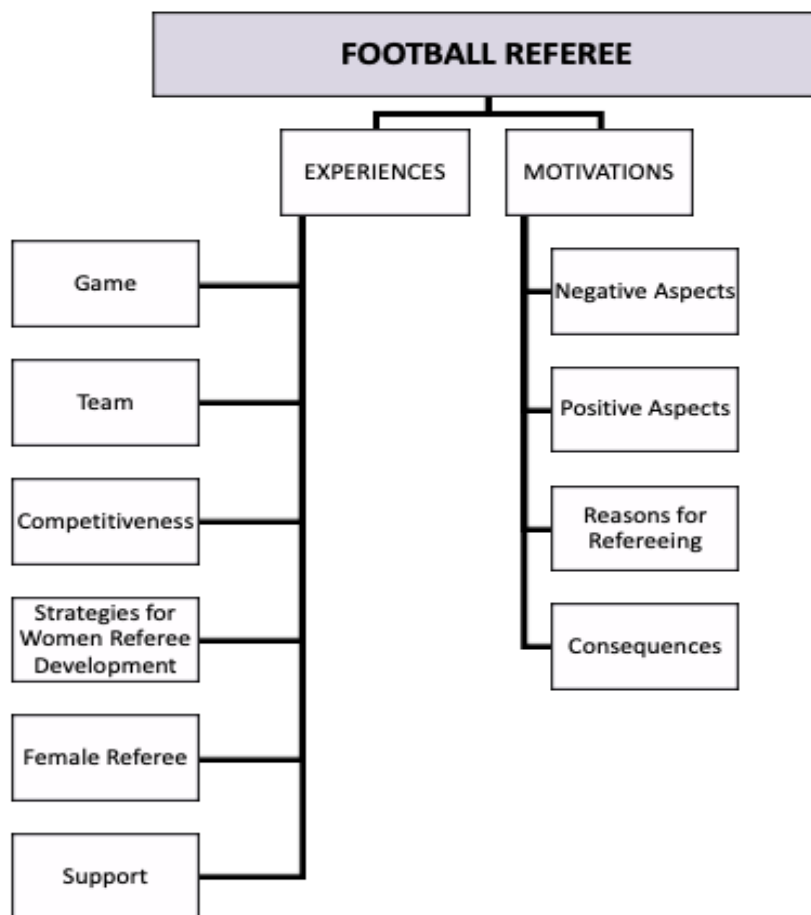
FOOTBALL REFEREE

EXPERIENCES

MOTIVATIONS

Game

Team

Competitiveness

Strategies for Women Referee Development

Female Referee

Support

Negative Aspects

Positive Aspects

Reasons for Refereeing

Consequences